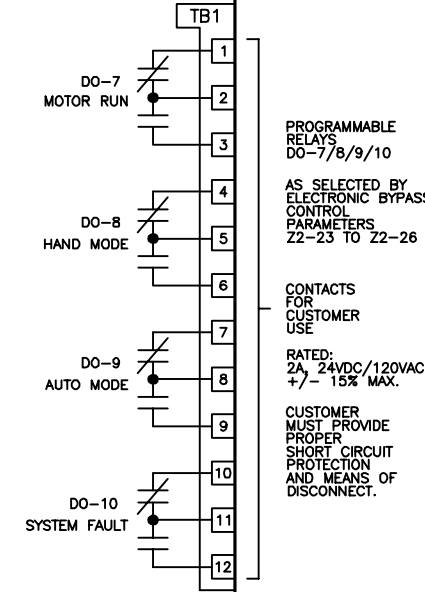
TB1

1
DO-7
MOTOR RUN
2
3
4
DO-8
HAND MODE
5
6
7
DO-9
AUTO MODE
8
9
10
DO-10
SYSTEM FAULT
11
12

PROGRAMMABLE RELAYS DO-7/8/9/10

AS SELECTED BY ELECTRONIC BYPASS CONTROL PARAMETERS Z2-23 TO Z2-26

CONTACTS FOR CUSTOMER USE

RATED: 2A, 24VDC/120VAC +/- 15% MAX.

CUSTOMER MUST PROVIDE PROPER SHORT CIRCUIT PROTECTION AND MEANS OF DISCONNECT.